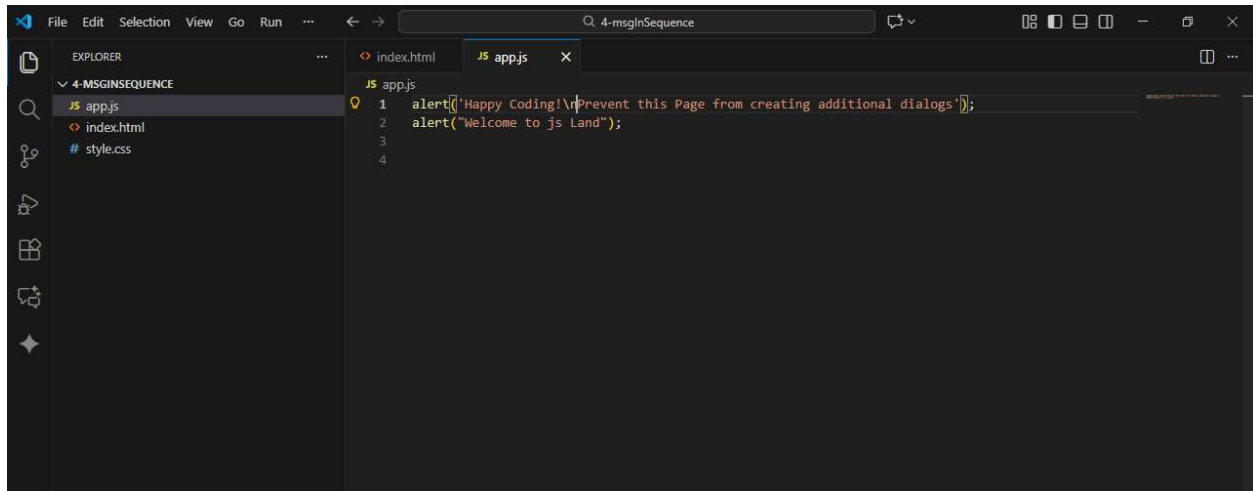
File Edit Selection View Go Run ···

4-msgInSequence

EXPLORER ···
4-MSGINSEQUENCE
JS app.js
index.html
# style.css

index.html
JS app.js ×

JS app.js

1 alert('Happy Coding!\nPrevent this Page from creating additional dialogs');
2 alert("Welcome to js Land");
3
4